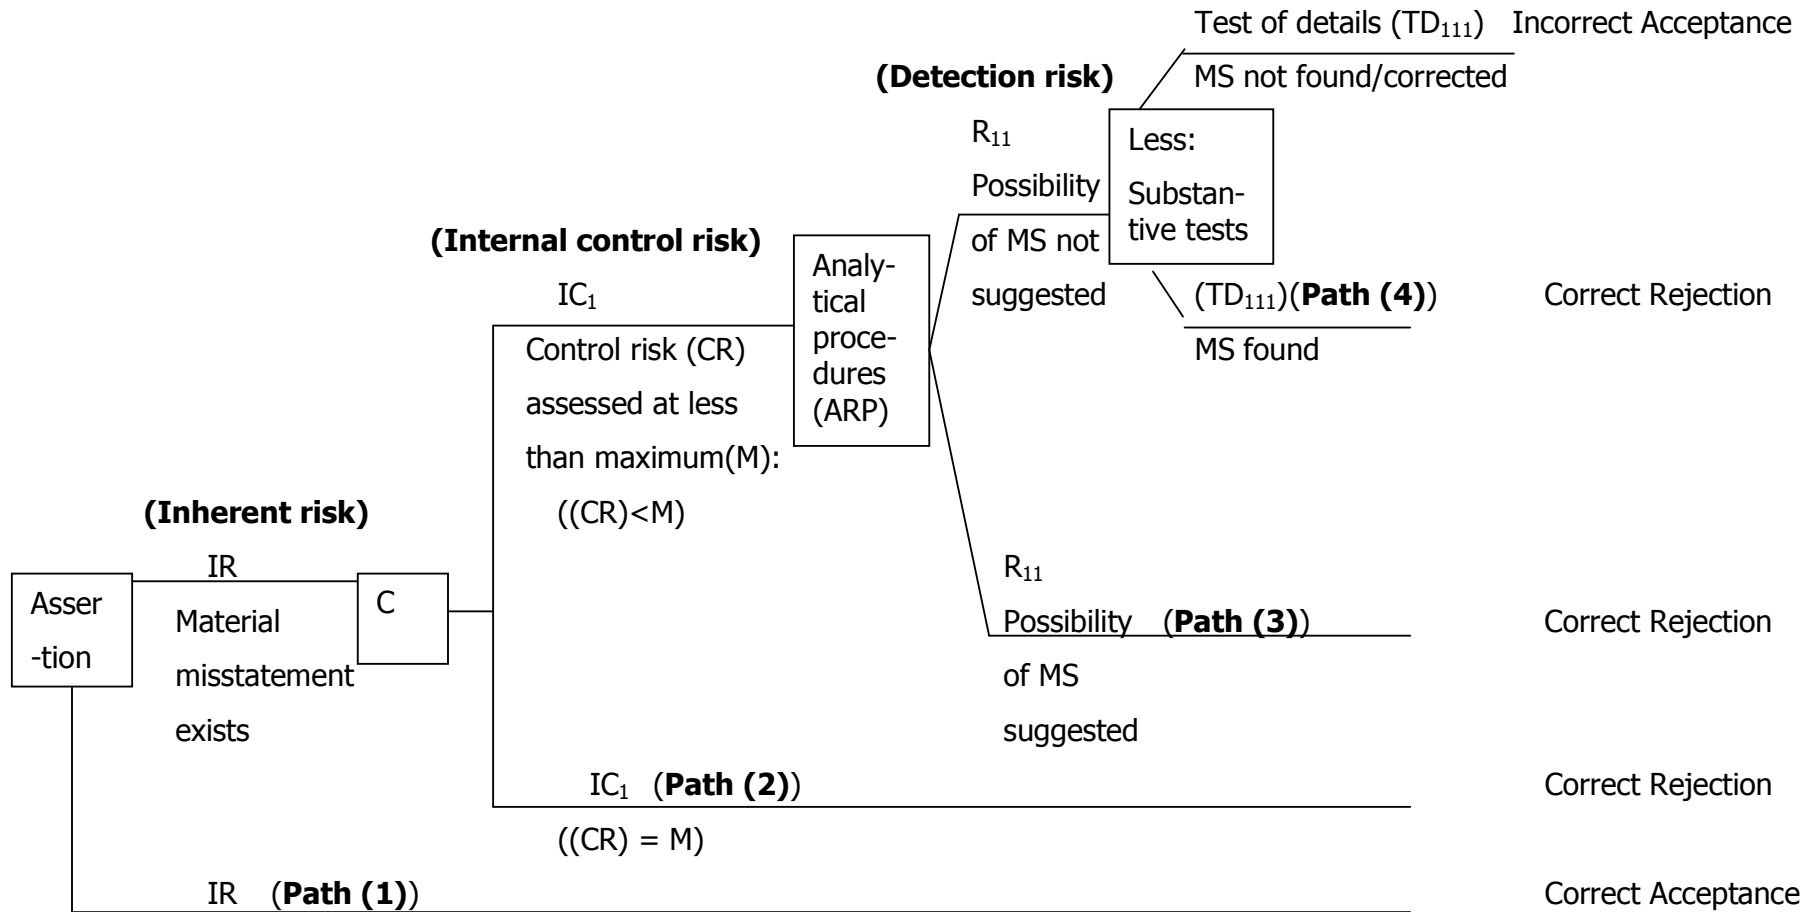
Test of details ($TD_{111}$) Incorrect Acceptance

MS not found/corrected

**(Detection risk)**

$R_{11}$

Possibility of MS not suggested

Less: Substantive tests

**(Internal control risk)**

$IC_1$

Control risk (CR) assessed at less than maximum(M): ((CR)<M)

Analytical procedures (ARP)

($TD_{111}$)(**Path (4)**) Correct Rejection

MS found

**(Inherent risk)**

IR

Material misstatement exists

Assertion

C

$R_{11}$

Possibility of MS suggested (**Path (3)**) Correct Rejection

$IC_1$ (**Path (2)**) Correct Rejection

((CR) = M)

IR (**Path (1)**) Correct Acceptance